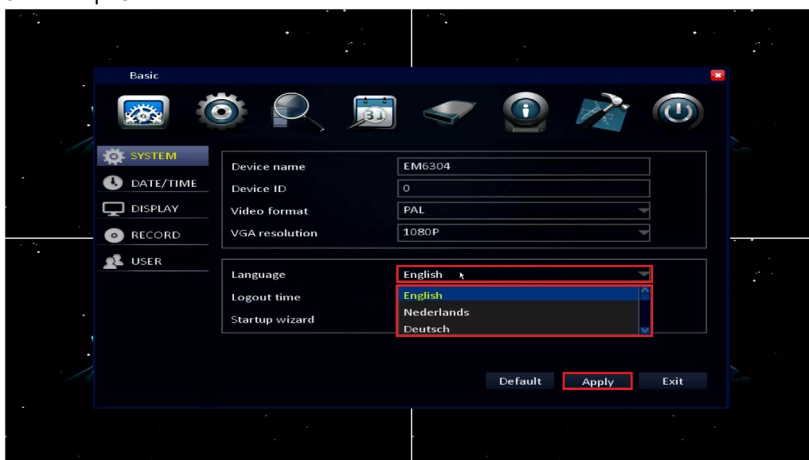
Basic

31

SYSTEM
DATE/TIME
DISPLAY
RECORD
USER

| Device name | EM6304 |
|---|---|
| Device ID | 0 |
| Video format | PAL |
| VGA resolution | 1080P |

Language English
Logout time
Startup wizard

English
Nederlands
Deutsch

Default
Apply
Exit